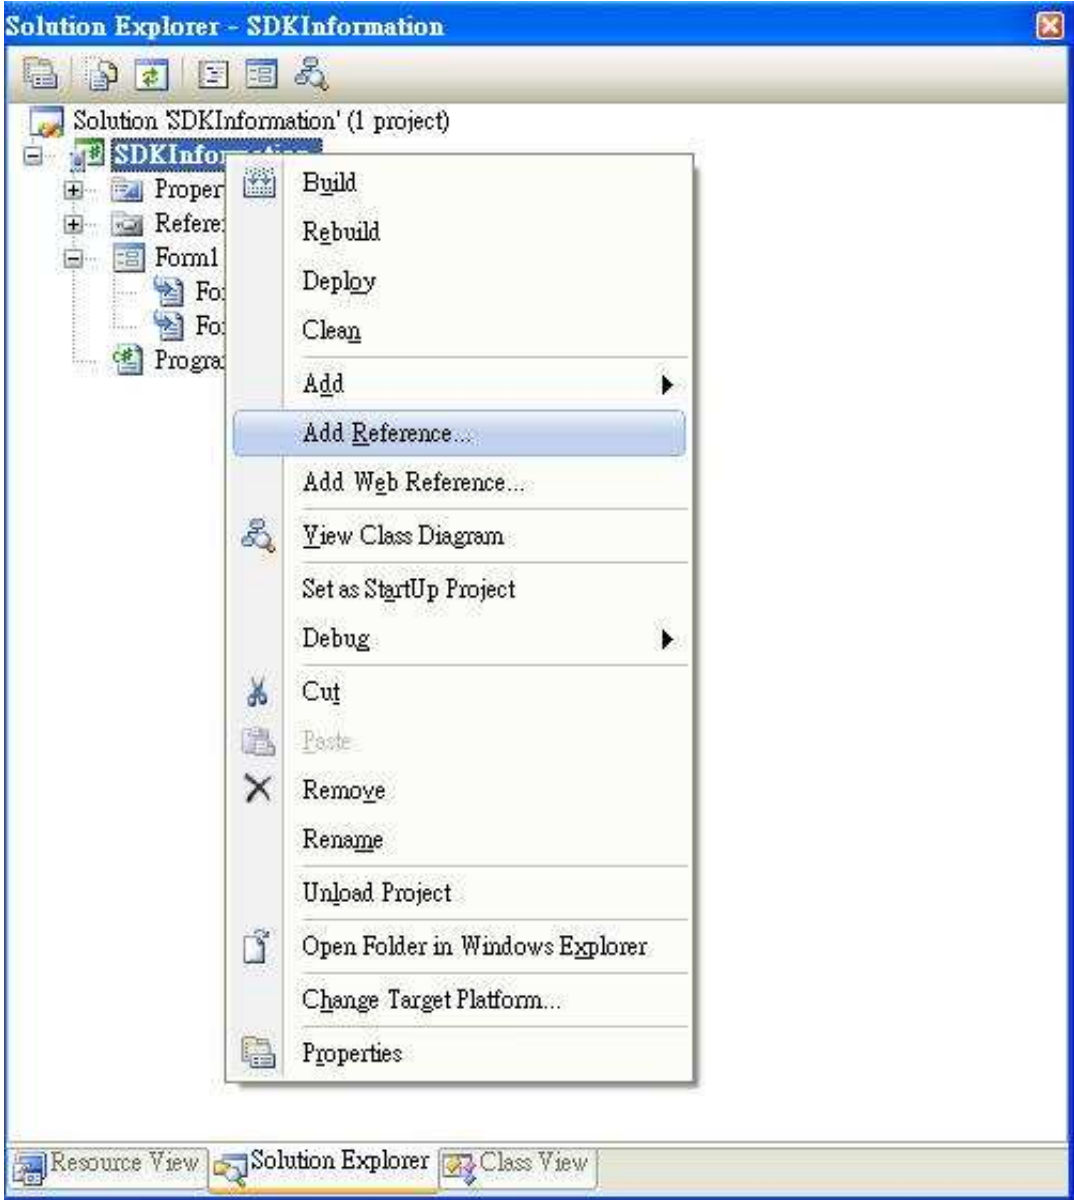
Solution Explorer - SDKInformation

Solution 'SDKInformation' (1 project)
SDKInfor
Proper
Refere
Form1
Fo
Fo
Progra

Build
Rebuild
Deploy
Clean
Add
Add Reference...
Add Web Reference...
View Class Diagram
Set as StartUp Project
Debug
Cut
Paste
Remove
Rename
Unload Project
Open Folder in Windows Explorer
Change Target Platform...
Properties

Resource View
Solution Explorer
Class View